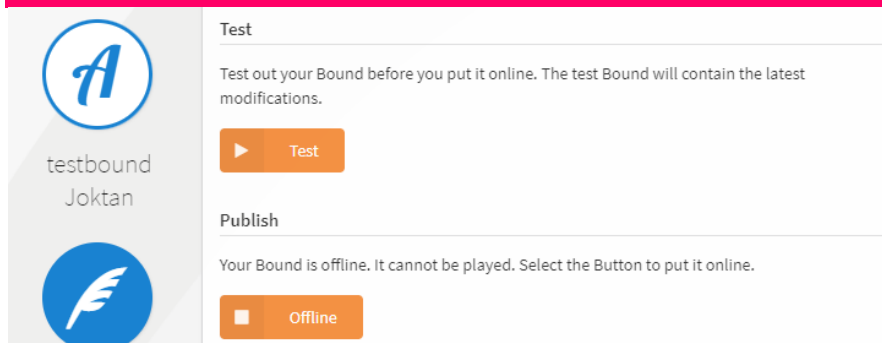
A

testbound Joktan

Test

Test out your Bound before you put it online. The test Bound will contain the latest modifications.

Test

Publish

Your Bound is offline. It cannot be played. Select the Button to put it online.

Offline